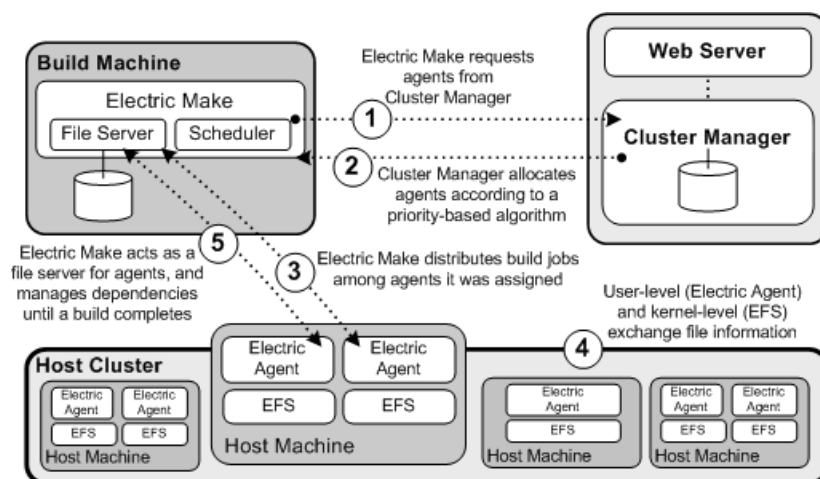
Build Machine

Electric Make

File Server

Scheduler

Electric Make requests agents from Cluster Manager

1

2

Cluster Manager allocates agents according to a priority-based algorithm

Web Server

Cluster Manager

5

Electric Make acts as a file server for agents, and manages dependencies until a build completes

3

Electric Make distributes build jobs among agents it was assigned

User-level (Electric Agent) and kernel-level (EFS) exchange file information

4

Host Cluster

Electric Agent

Electric Agent

EFS

EFS

Host Machine

Electric Agent

Electric Agent

EFS

EFS

Host Machine

Electric Agent

EFS

Host Machine

Electric Agent

Electric Agent

EFS

EFS

Host Machine